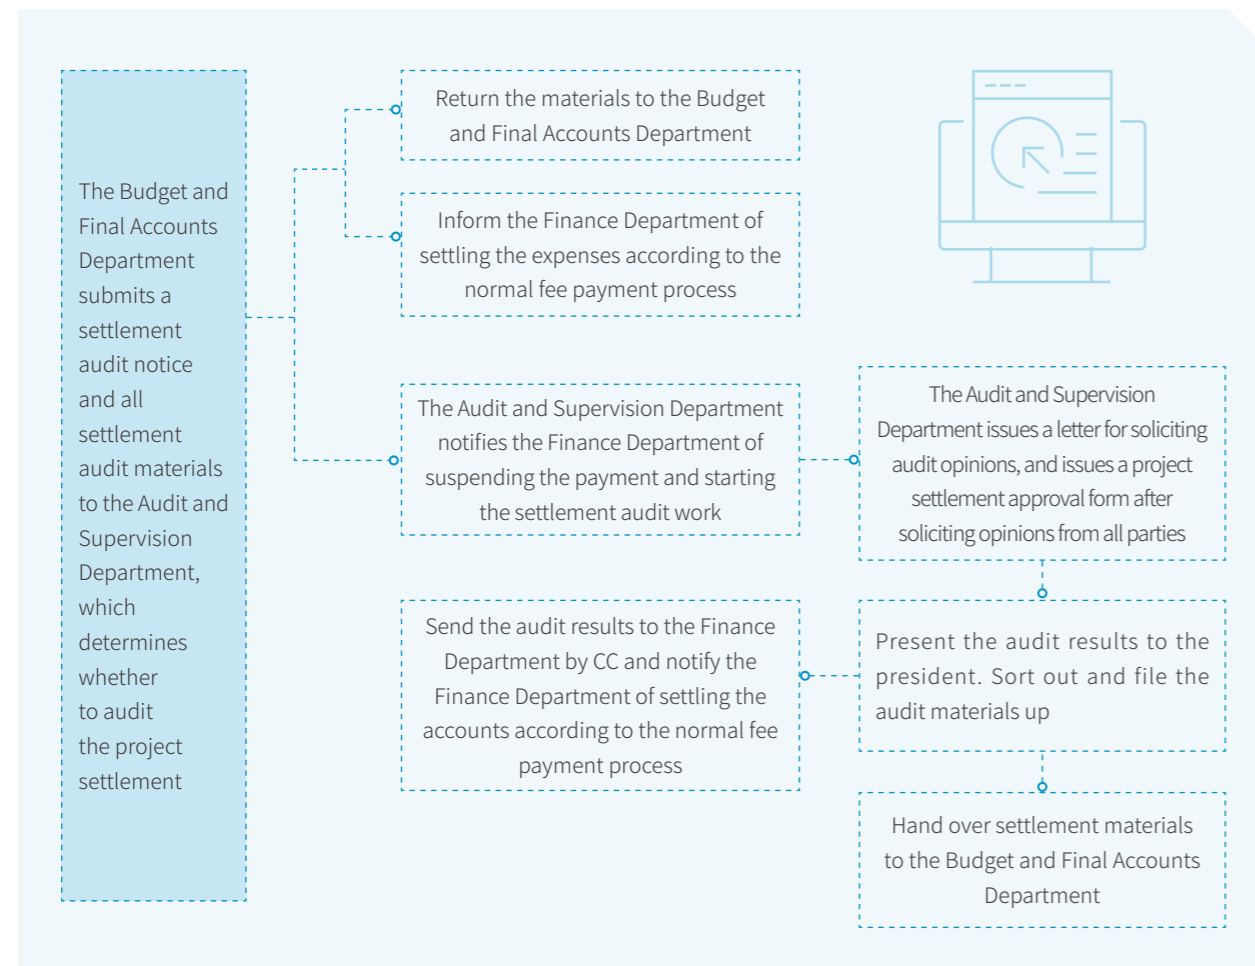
The Budget and Final Accounts Department submits a settlement audit notice and all settlement audit materials to the Audit and Supervision Department, which determines whether to audit the project settlement

Return the materials to the Budget and Final Accounts Department

Inform the Finance Department of settling the expenses according to the normal fee payment process

The Audit and Supervision Department notifies the Finance Department of suspending the payment and starting the settlement audit work

The Audit and Supervision Department issues a letter for soliciting audit opinions, and issues a project settlement approval form after soliciting opinions from all parties

Present the audit results to the president. Sort out and file the audit materials up

Send the audit results to the Finance Department by CC and notify the Finance Department of settling the accounts according to the normal fee payment process

Hand over settlement materials to the Budget and Final Accounts Department